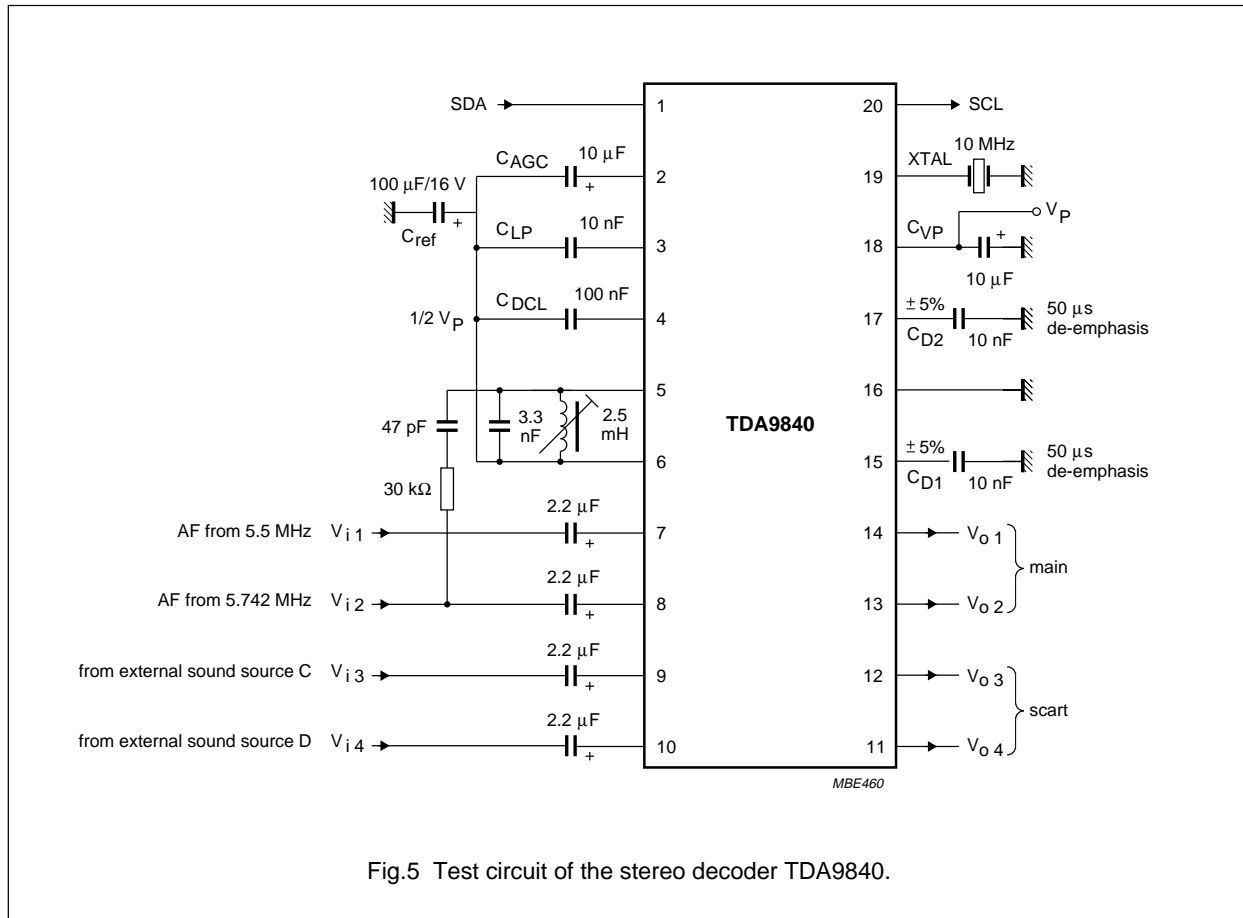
SDA
1
20
SCL
$C_{AGC}$
10 μF
+
2
19
XTAL
10 MHz
100 μF/16 V
+
$C_{ref}$
$C_{LP}$
10 nF
3
18
$C_{VP}$
$V_P$
+
10 μF
$C_{DCL}$
100 nF
1/2 $V_P$
4
17
± 5%
$C_{D2}$
10 nF
50 μs
de-emphasis
5
16
47 pF
3.3
nF
2.5
mH
TDA9840
6
15
± 5%
$C_{D1}$
10 nF
50 μs
de-emphasis
30 kΩ
2.2 μF
AF from 5.5 MHz
$V_{i\,1}$
+
7
14
$V_{o\,1}$
main
2.2 μF
AF from 5.742 MHz
$V_{i\,2}$
+
8
13
$V_{o\,2}$
2.2 μF
from external sound source C
$V_{i\,3}$
+
9
12
$V_{o\,3}$
scart
2.2 μF
from external sound source D
$V_{i\,4}$
+
10
11
$V_{o\,4}$
MBE460

Fig.5 Test circuit of the stereo decoder TDA9840.